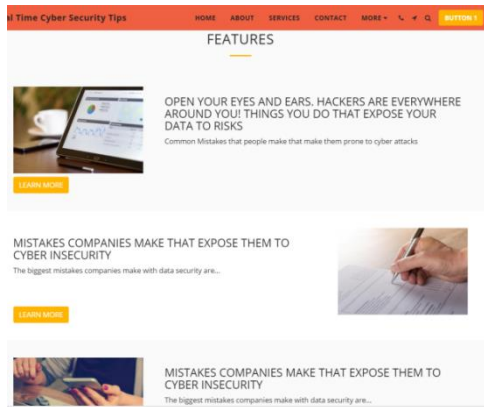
al Time Cyber Security Tips

HOME ABOUT SERVICES CONTACT MORE BUTTON 1

FEATURES

OPEN YOUR EYES AND EARS. HACKERS ARE EVERYWHERE AROUND YOU! THINGS YOU DO THAT EXPOSE YOUR DATA TO RISKS

Common Mistakes that people make that make them prone to cyber attacks

LEARN MORE

MISTAKES COMPANIES MAKE THAT EXPOSE THEM TO CYBER INSECURITY

The biggest mistakes companies make with data security are...

LEARN MORE

MISTAKES COMPANIES MAKE THAT EXPOSE THEM TO CYBER INSECURITY

The biggest mistakes companies make with data security are...